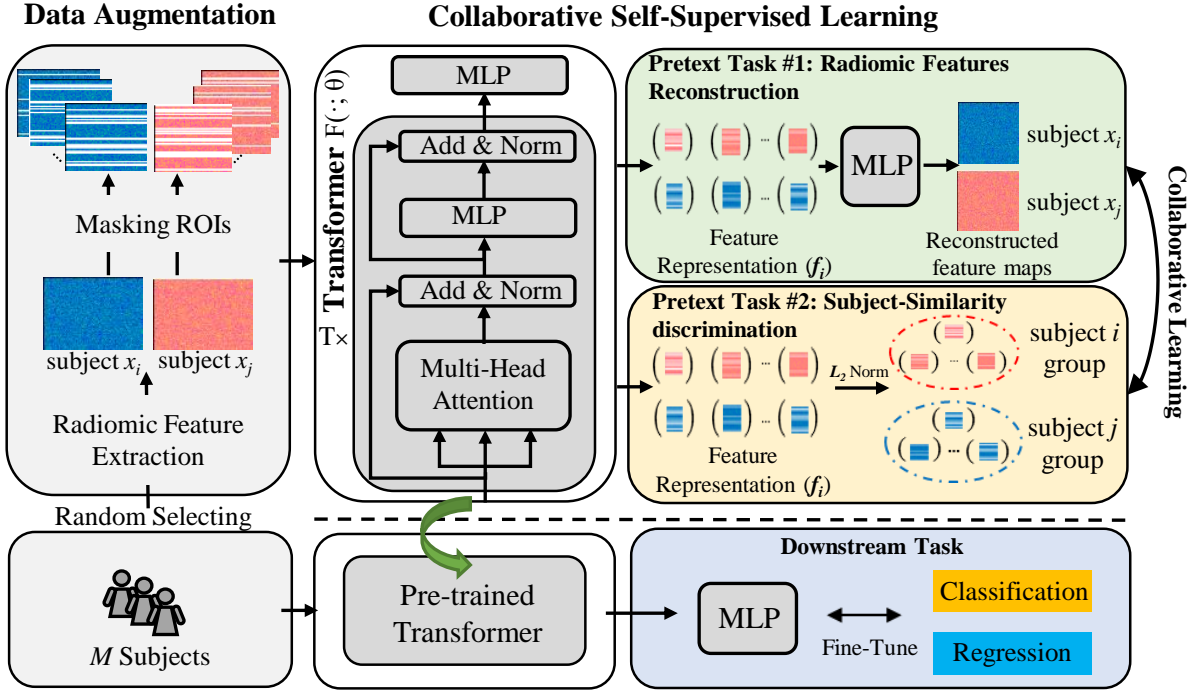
Data Augmentation

Collaborative Self-Supervised Learning

Masking ROIs

subject $x_i$ subject $x_j$

Radiomic Feature Extraction

Random Selecting

Transformer F(·; θ)

MLP

Add & Norm

MLP

Add & Norm

Multi-Head Attention

T×

Pretext Task #1: Radiomic Features Reconstruction

MLP

subject $x_i$

subject $x_j$

Feature Representation ($f_i$)

Reconstructed feature maps

Pretext Task #2: Subject-Similarity discrimination

$L_2$ Norm

subject $i$ group

subject $j$ group

Feature Representation ($f_i$)

Collaborative Learning

$M$ Subjects

Pre-trained Transformer

Downstream Task

MLP

Fine-Tune

Classification

Regression